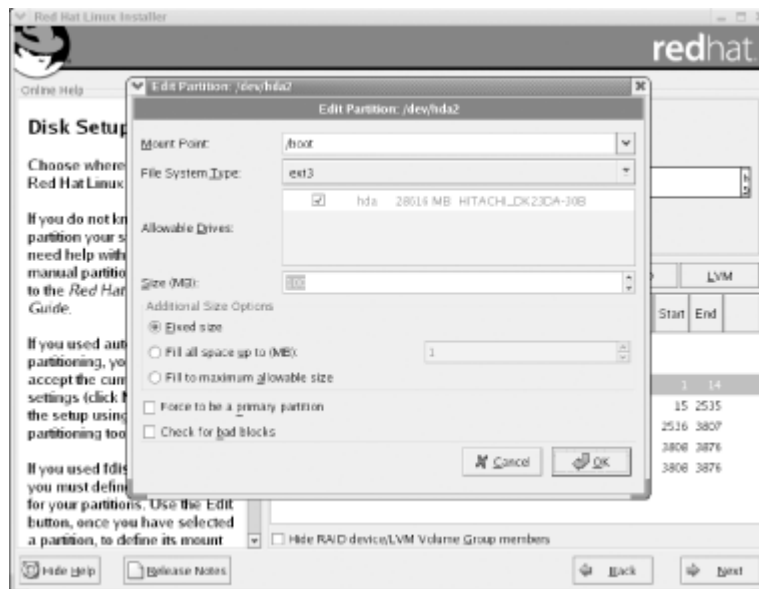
Red Hat Linux Installer

redhat.

Online Help

Disk Setup

Choose where
Red Hat Linux

If you do not kn
partition your s
need help with
manual partitio
to the Red Hat
Guide.

If you used aut
partitioning, yo
accept the curr
settings (click N
the setup using
partitioning too

If you used fdis
you must defin
for your partitions. Use the Edit button, once you have selected a partition, to define its mount

Edit Partition: /dev/hda2

Edit Partition: /dev/hda2

Mount Point: /boot

File System Type: ext3

Allowable Drives: hda 28616 MB HITACHI_DK23DA-30B

Size (MB): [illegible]

Additional Size Options

Fixed size

Fill all space up to (MB): 1

Fill to maximum allowable size

Force to be a primary partition

Check for bad blocks

Cancel

OK

LVM

| Start | End |
|---|---|
| 1 | 14 |
| 15 | 2535 |
| 2536 | 3807 |
| 3808 | 3876 |
| 3808 | 3876 |

Hide RAID device/LVM Volume Group members

Hide Help

Release Notes

Back

Next